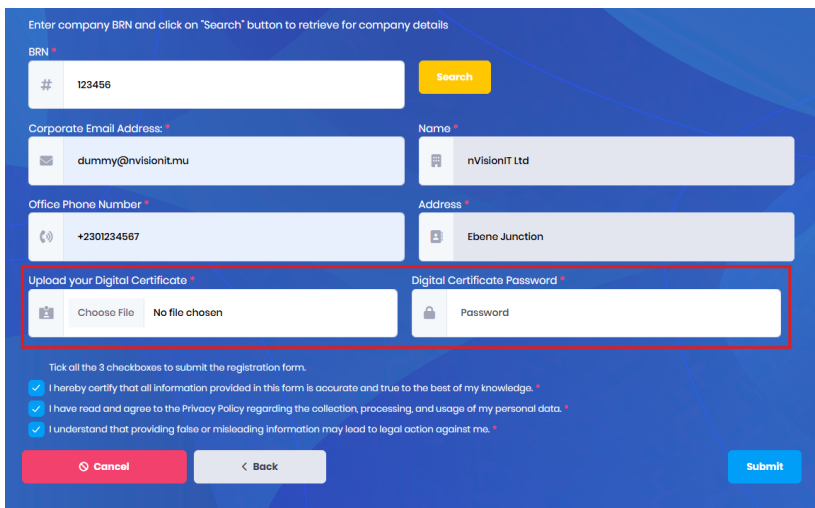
Enter company BRN and click on "Search" button to retrieve for company details

BRN *

123456

Search

Corporate Email Address: *

dummy@nvisionit.mu

Name *

nVisionIT Ltd

Office Phone Number *

+2301234567

Address *

Ebene Junction

Upload your Digital Certificate *

Choose File No file chosen

Digital Certificate Password *

Password

Tick all the 3 checkboxes to submit the registration form.

I hereby certify that all information provided in this form is accurate and true to the best of my knowledge. *

I have read and agree to the Privacy Policy regarding the collection, processing, and usage of my personal data. *

I understand that providing false or misleading information may lead to legal action against me. *

Cancel

Back

Submit